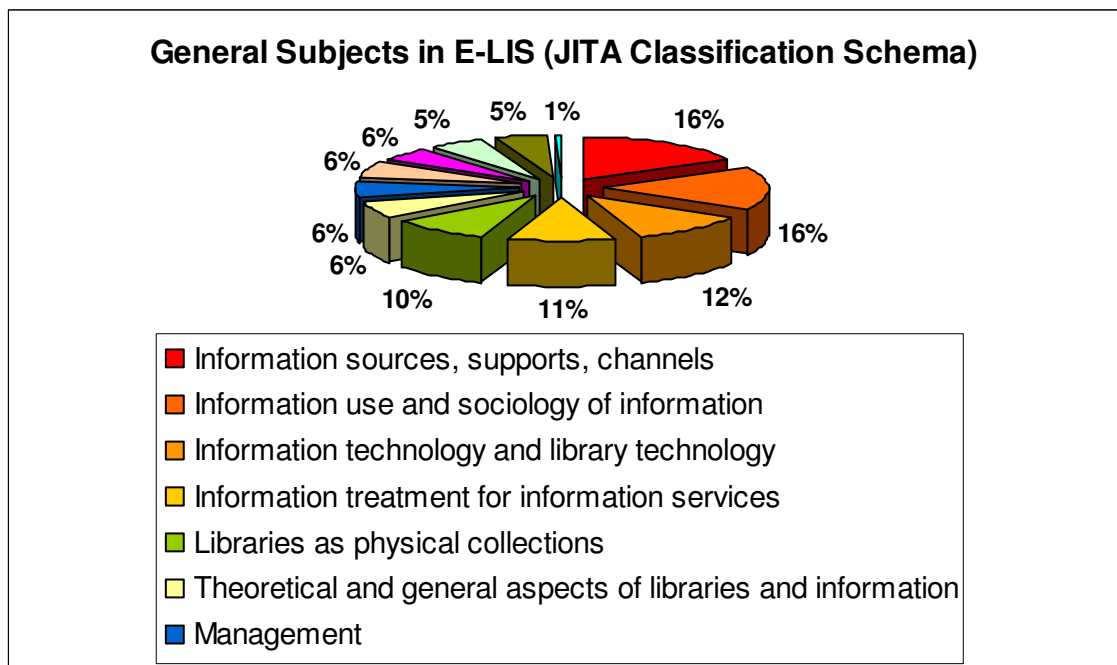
General Subjects in E-LIS (JITA Classification Schema)

16%
16%
12%
11%
10%
6%
6%
6%
6%
5%
5%
1%

Information sources, supports, channels
Information use and sociology of information
Information technology and library technology
Information treatment for information services
Libraries as physical collections
Theoretical and general aspects of libraries and information
Management